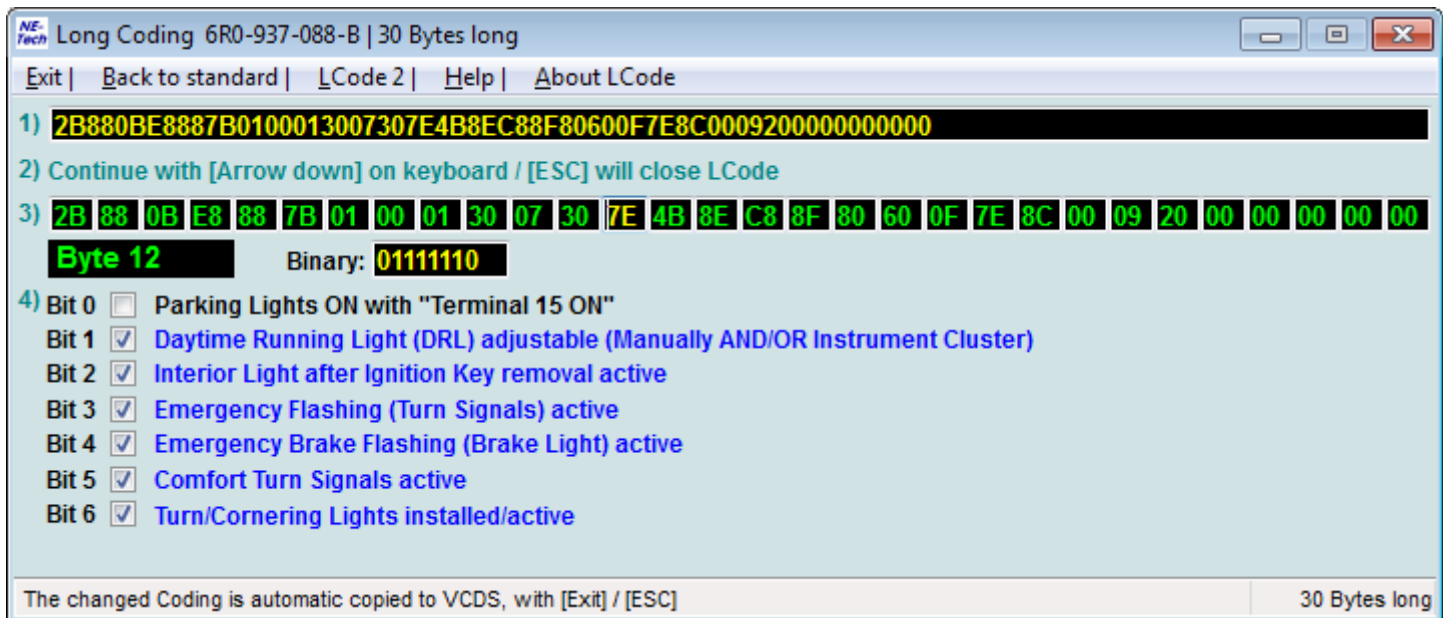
NE-Tech Long Coding 6R0-937-088-B | 30 Bytes long

Exit | Back to standard | LCode 2 | Help | About LCode

1) 2B880BE8887B0100013007307E4B8EC88F80600F7E8C0009200000000000

2) Continue with [Arrow down] on keyboard / [ESC] will close LCode

3) 2B 88 0B E8 88 7B 01 00 01 30 07 30 7E 4B 8E C8 8F 80 60 0F 7E 8C 00 09 20 00 00 00 00 00

Byte 12 Binary: 01111110

4) Bit 0 Parking Lights ON with "Terminal 15 ON"
Bit 1 Daytime Running Light (DRL) adjustable (Manually AND/OR Instrument Cluster)
Bit 2 Interior Light after Ignition Key removal active
Bit 3 Emergency Flashing (Turn Signals) active
Bit 4 Emergency Brake Flashing (Brake Light) active
Bit 5 Comfort Turn Signals active
Bit 6 Turn/Cornering Lights installed/active

The changed Coding is automatic copied to VCDS, with [Exit] / [ESC] 30 Bytes long